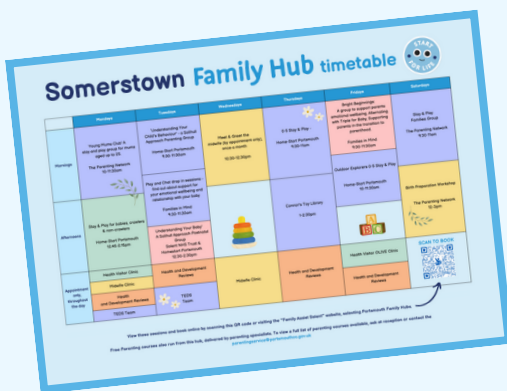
Somerstown Family Hub timetable

| | Monday | Tuesday | Wednesday | Thursday | Friday | Saturday |
|---|---|---|---|---|---|---|
| Mornings | Young Hubs Club's stay and play group for mums aged up to 25 The Parenting Network 10-11.30am | 'Understanding Your Child's Behaviour' - a Solihull Approach Parenting Group Home-Start Portsmouth 9.30-11.30am Play and Chat Wrap in sessions find out about support for your emotional wellbeing and relationship with your baby Families in Mind 9.30-11.30am | Meet & Greet the midwife (by appointment only, once a month) 10.30-12.30pm | 0-5 Stay & Play Home-Start Portsmouth 9.30-11am | Bright Beginnings: A group to support parents' emotional wellbeing. Alternating with Triple P+ Group. Supporting parents in the transition to parenthood Families in Mind 9.30-11.30am Outdoor Explorers 0-5 Stay & Play | Stay & Play Families Group The Parenting Network 9.30-11am |
| Afternoons | Stay & Play for babies, toddlers & non-crawlers Home-Start Portsmouth 12.45-2.15pm | Understanding Your Baby! A Solihull Approach Postnatal Group Solent NHS Trust & Homestart Portsmouth 12.30-2.30pm | | Zamora's Toy Library 1-2.30pm | | Birth Preparation Workshop The Parenting Network 10-2pm |
| Appointment only, throughout the day | Health Visitor Clinic Midwife Clinic Health and Development Reviews TBC/SN Team | Health and Development Reviews TBC/SN Team | Midwife Clinic | Health and Development Reviews | Health Visitor OLIVE Clinic | SCAN TO BOOK |

View these sessions and book online by scanning the QR code or visiting the "Family Assist Solent" website, selecting Portsmouth Family Hubs.

Free Parenting courses also run from this hub, delivered by parenting specialists. To view a full list of parenting courses available, ask at reception or contact the parentingteam@portsmouthcc.gov.uk